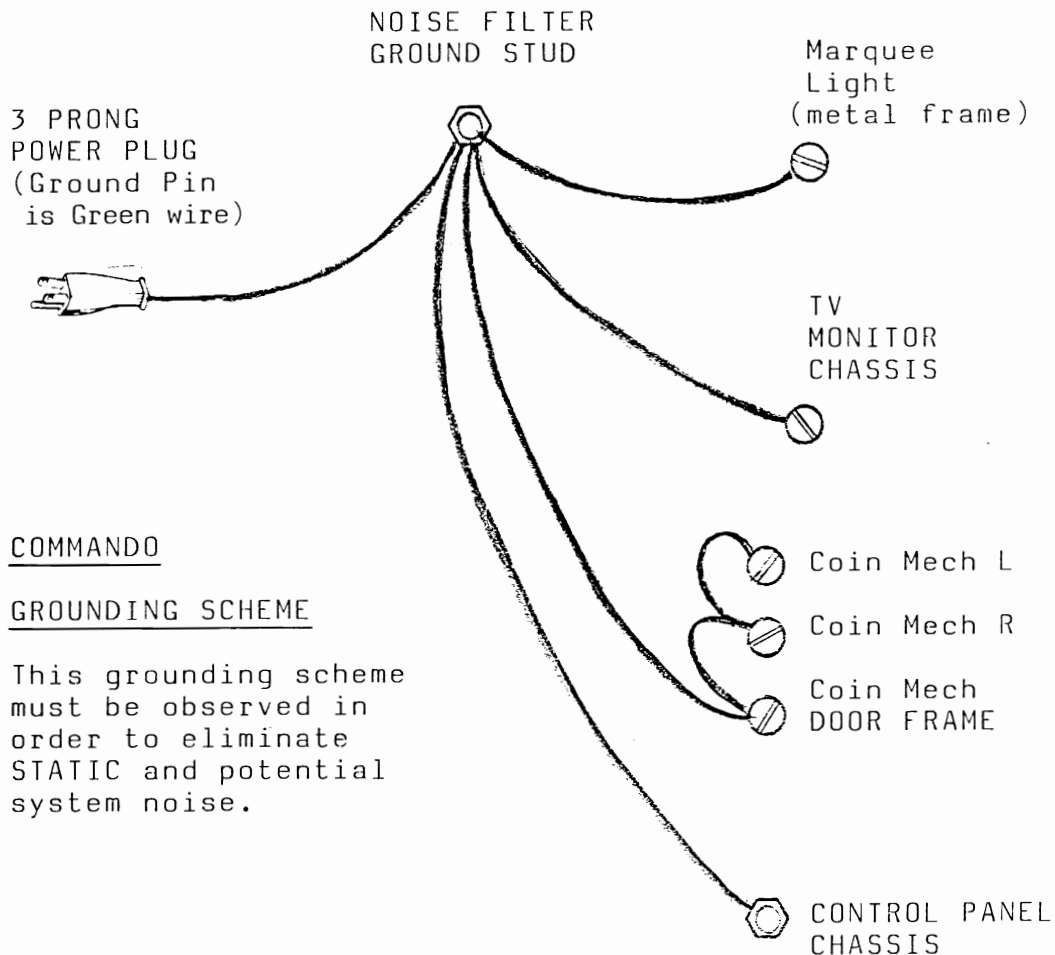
NOISE FILTER
GROUND STUD

3 PRONG
POWER PLUG
(Ground Pin
is Green wire)

Marquee
Light
(metal frame)

TV
MONITOR
CHASSIS

COMMANDO

GROUNDING SCHEME

This grounding scheme must be observed in order to eliminate STATIC and potential system noise.

Coin Mech L

Coin Mech R

Coin Mech
DOOR FRAME

CONTROL PANEL
CHASSIS